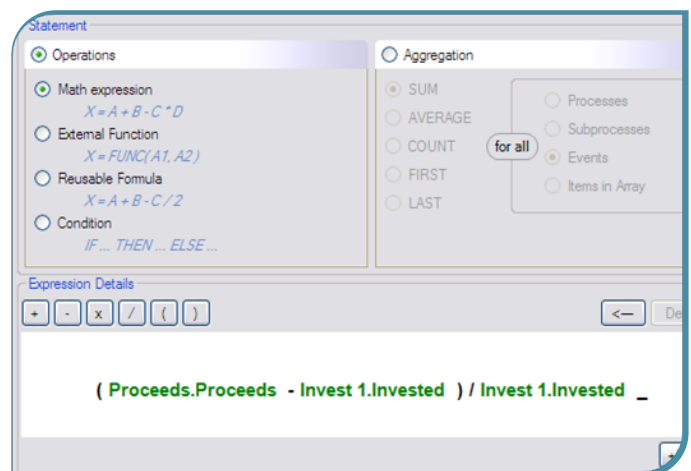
Statement

Operations

Math expression
X = A + B - C * D

External Function
X = FUNC(A1, A2)

Reusable Formula
X = A + B - C / 2

Condition
IF ... THEN ... ELSE ...

Aggregation

SUM
AVERAGE
COUNT
FIRST
LAST

for all

Processes
Subprocesses
Events
Items in Array

Expression Details

+ - x / ( )

<—

De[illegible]

( Proceeds.Proceeds - Invest 1.Invested ) / Invest 1.Invested _